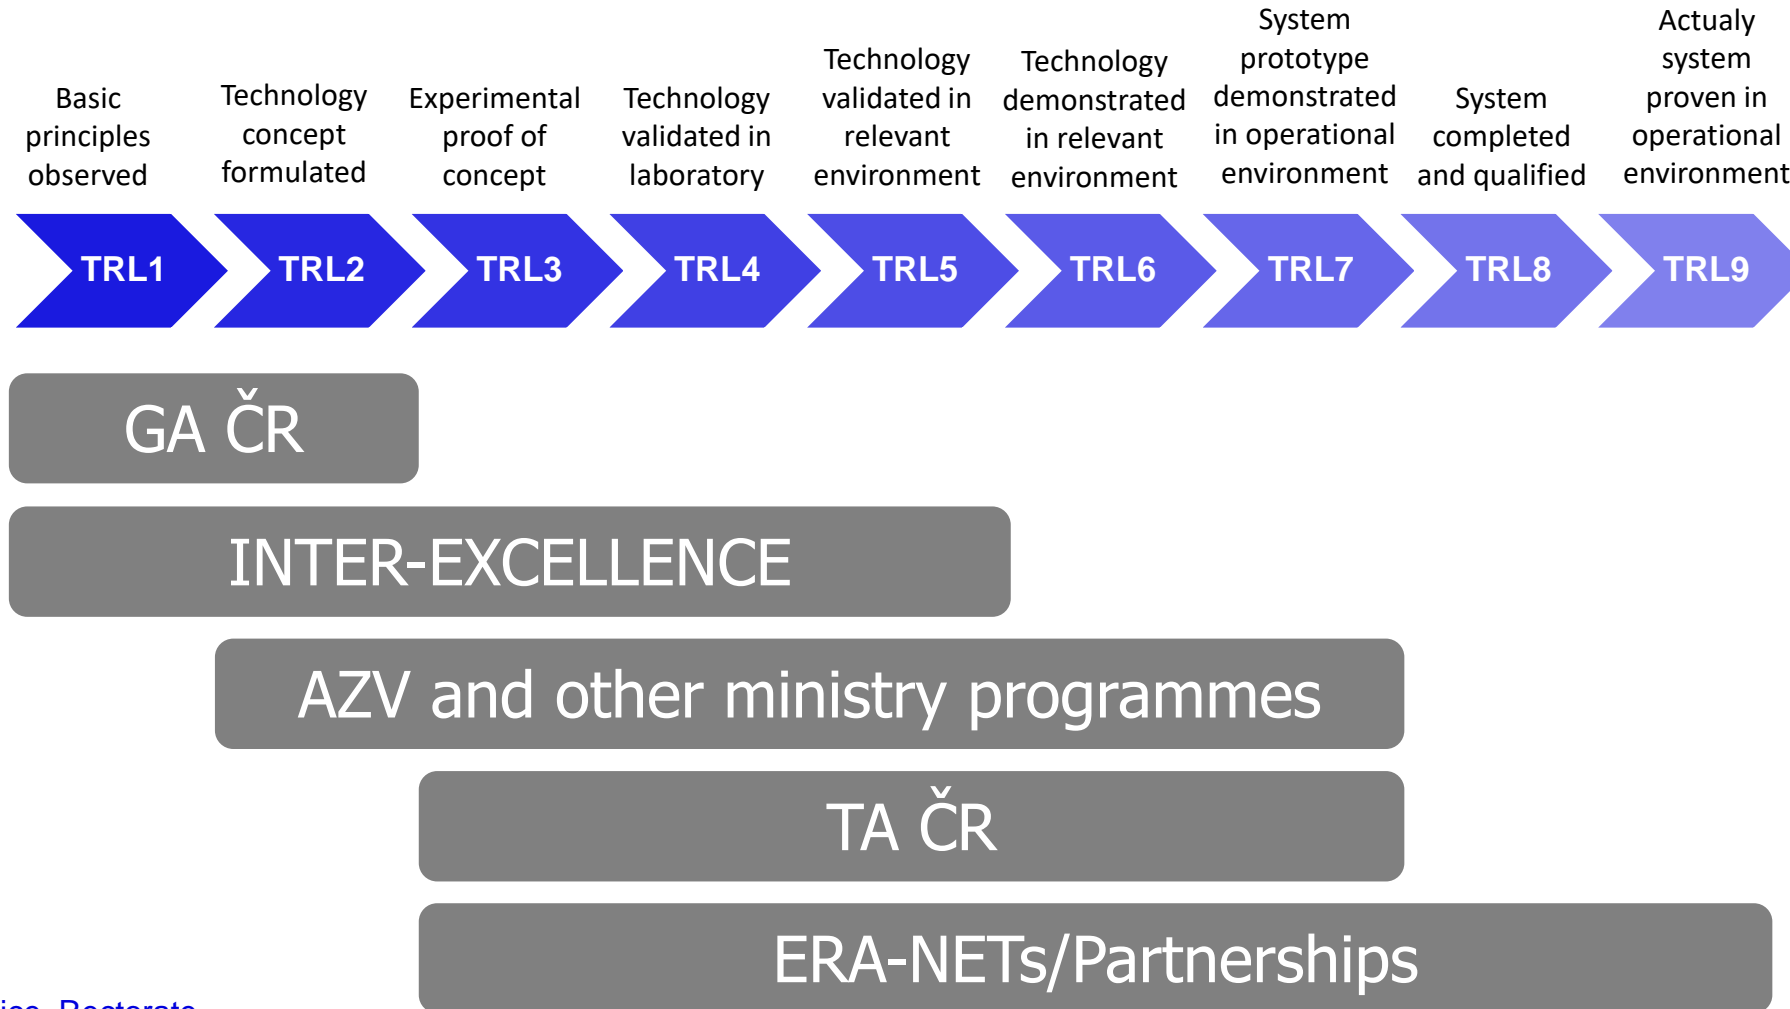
Basic principles observed

Technology concept formulated

Experimental proof of concept

Technology validated in laboratory

Technology validated in relevant environment

Technology demonstrated in relevant environment

System prototype demonstrated in operational environment

System completed and qualified

Actualy system proven in operational environment

TRL1 TRL2 TRL3 TRL4 TRL5 TRL6 TRL7 TRL8 TRL9

GA ČR

INTER-EXCELLENCE

AZV and other ministry programmes

TA ČR

ERA-NETs/Partnerships

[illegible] Rectorate